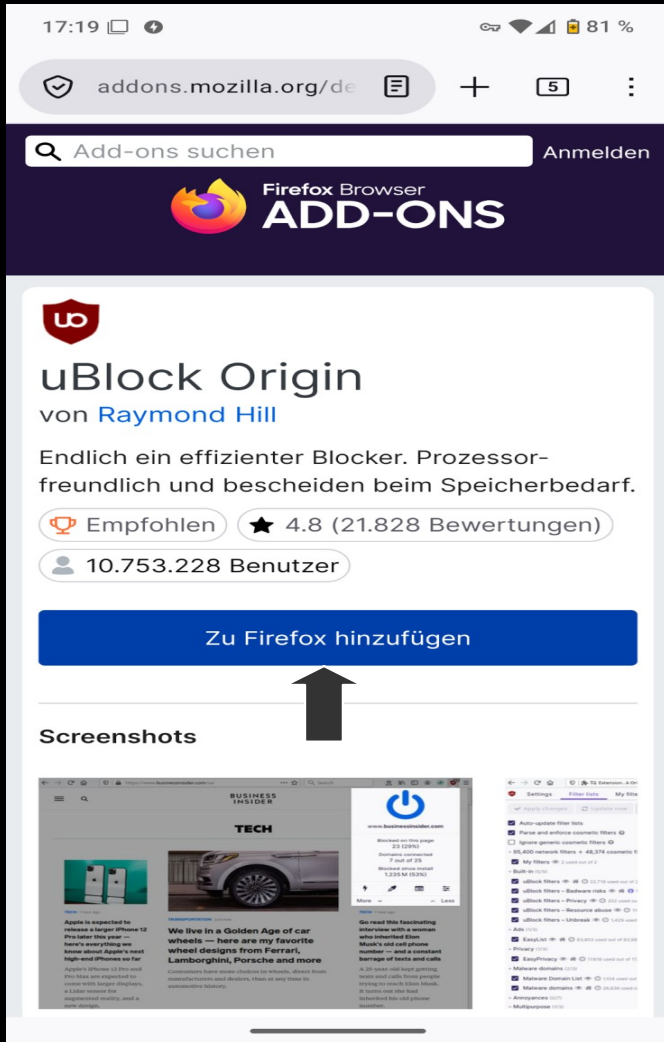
17:19 81 %

addons.mozilla.org/de

5

Add-ons suchen

Anmelden

Firefox Browser
ADD-ONS

uBlock Origin

von Raymond Hill

Endlich ein effizienter Blocker. Prozessorfreundlich und bescheiden beim Speicherbedarf.

Empfohlen

4.8 (21.828 Bewertungen)

10.753.228 Benutzer

Zu Firefox hinzufügen

Screenshots

BUSINESS INSIDER

TECH

www.businessinsider.com

Blocked on this page 23 (29%)

Domains connected 7 out of 25

Blocked since install 1,235 M (53%)

More

Less

Apple is expected to release a larger iPhone 12 Pro later this year — here's everything we know about Apple's next high-end iPhones so far

We live in a Golden Age of car wheels — here are my favorite wheel designs from Ferrari, Lamborghini, Porsche and more

Go read this fascinating interview with a woman who inherited Elon Musk's old cell phone number — and a constant barrage of texts and calls

Settings

Filter lists

My filters

Apply changes

Update now

Auto-update filter lists

Parse and enforce cosmetic filters

Ignore generic cosmetic filters

My filters

Built-in

uBlock filters

uBlock filters – Badware risks

uBlock filters – Privacy

uBlock filters – Resource abuse

uBlock filters – Unbreak

Ads

EasyList

Privacy

EasyPrivacy

Malware domains

Malware Domain List

Malware domains

Annoyances

Multipurpose